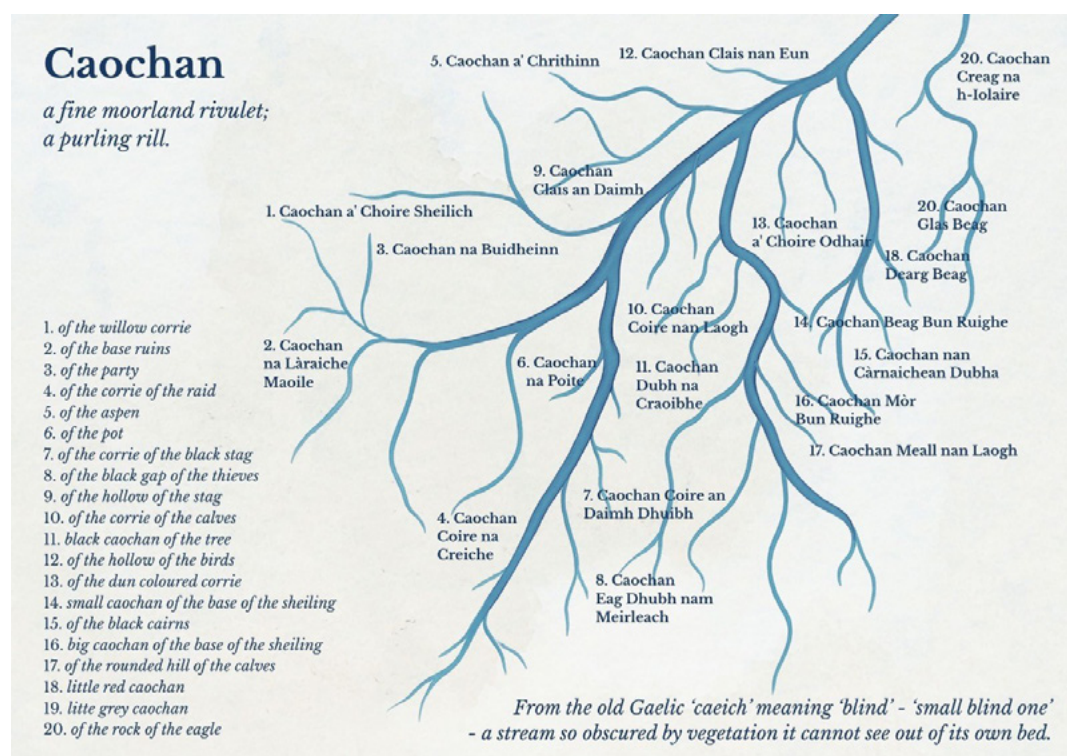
Caochan

a fine moorland rivulet; a purling rill.

5. Caochan a' Chrithinn

12. Caochan Clais nan Eun

20. Caochan Creag na h-Iolaire

9. Caochan Clais an Daimh

1. Caochan a' Choire Sheilich

3. Caochan na Buidheinn

13. Caochan a' Choire Odhair

20. Caochan Glas Beag

18. Caochan Dearg Beag

10. Caochan Coire nan Laogh

14. Caochan Beag Bun Ruighe

2. Caochan na Làraiche Maoile

6. Caochan na Poite

11. Caochan Dubh na Craoibhe

15. Caochan nan Càrnaichean Dubha

16. Caochan Mòr Bun Ruighe

17. Caochan Meall nan Laogh

7. Caochan Coire an Daimh Dhuibh

4. Caochan Coire na Creiche

8. Caochan Eag Dhubh nam Meirleach

1. of the willow corrie
2. of the base ruins
3. of the party
4. of the corrie of the raid
5. of the aspen
6. of the pot
7. of the corrie of the black stag
8. of the black gap of the thieves
9. of the hollow of the stag
10. of the corrie of the calves
11. black caochan of the tree
12. of the hollow of the birds
13. of the dun coloured corrie
14. small caochan of the base of the sheiling
15. of the black cairns
16. big caochan of the base of the sheiling
17. of the rounded hill of the calves
18. little red caochan
19. litte grey caochan
20. of the rock of the eagle

From the old Gaelic 'caeich' meaning 'blind' - 'small blind one' - a stream so obscured by vegetation it cannot see out of its own bed.